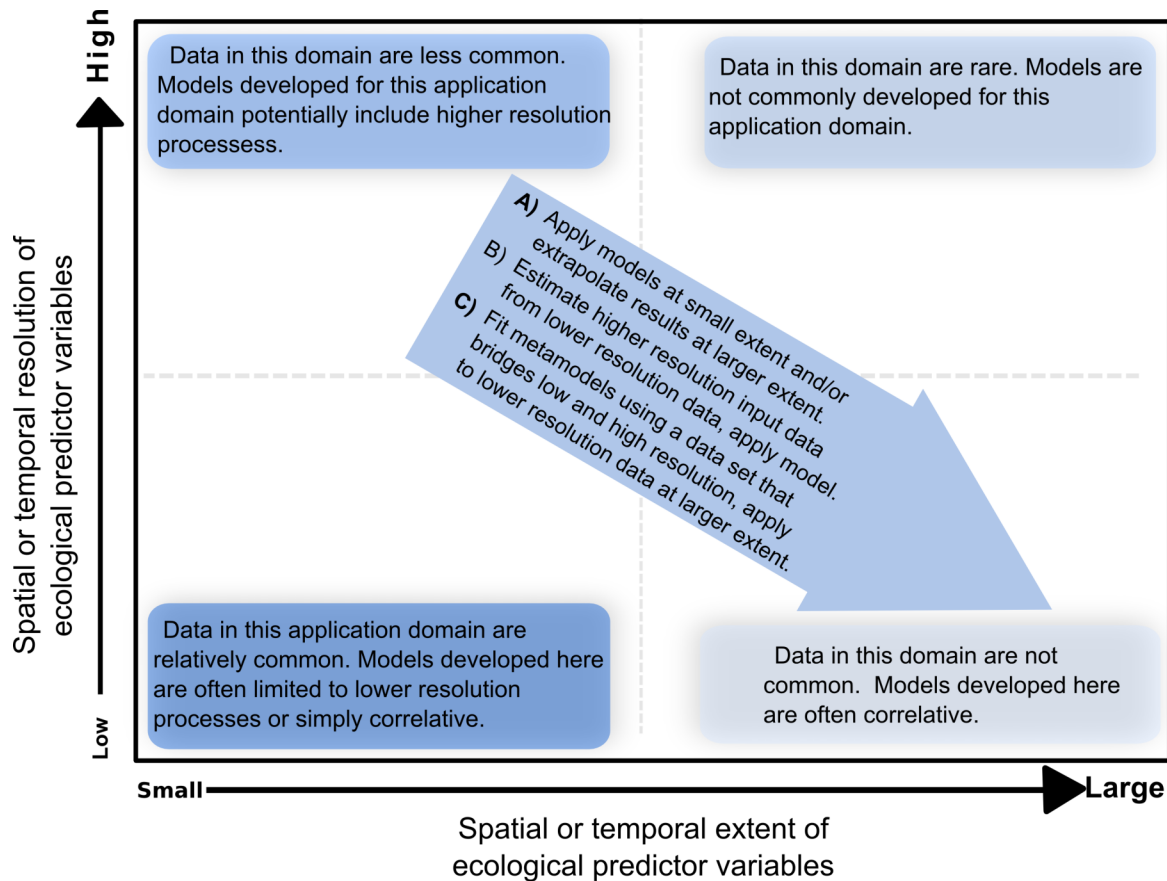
High

Spatial or temporal resolution of ecological predictor variables

Low

Data in this domain are less common. Models developed for this application domain potentially include higher resolution processess.

Data in this domain are rare. Models are not commonly developed for this application domain.

A) Apply models at small extent and/or extrapolate results at larger extent.
B) Estimate higher resolution input data from lower resolution data, apply model.
C) Fit metamodels using a data set that bridges low and high resolution, apply to lower resolution data at larger extent.

Data in this application domain are relatively common. Models developed here are often limited to lower resolution processes or simply correlative.

Data in this domain are not common. Models developed here are often correlative.

Small

Large

Spatial or temporal extent of ecological predictor variables